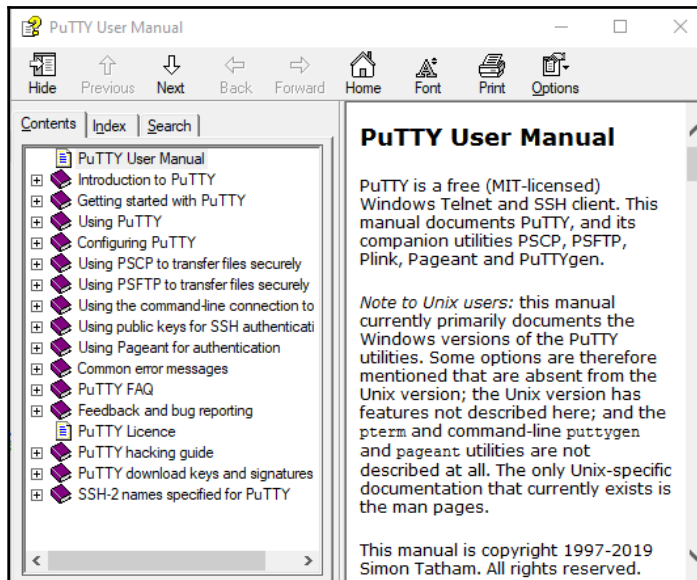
PuTTY User Manual

Hide Previous Next Back Forward Home Font Print Options

Contents Index Search

PuTTY User Manual
Introduction to PuTTY
Getting started with PuTTY
Using PuTTY
Configuring PuTTY
Using PSCP to transfer files securely
Using PSFTP to transfer files securely
Using the command-line connection to
Using public keys for SSH authenticati
Using Pageant for authentication
Common error messages
PuTTY FAQ
Feedback and bug reporting
PuTTY Licence
PuTTY hacking guide
PuTTY download keys and signatures
SSH-2 names specified for PuTTY

PuTTY User Manual

PuTTY is a free (MIT-licensed) Windows Telnet and SSH client. This manual documents PuTTY, and its companion utilities PSCP, PSFTP, Plink, Pageant and PuTTYgen.

Note to Unix users: this manual currently primarily documents the Windows versions of the PuTTY utilities. Some options are therefore mentioned that are absent from the Unix version; the Unix version has features not described here; and the pterm and command-line puttygen and pageant utilities are not described at all. The only Unix-specific documentation that currently exists is the man pages.

This manual is copyright 1997-2019 Simon Tatham. All rights reserved.